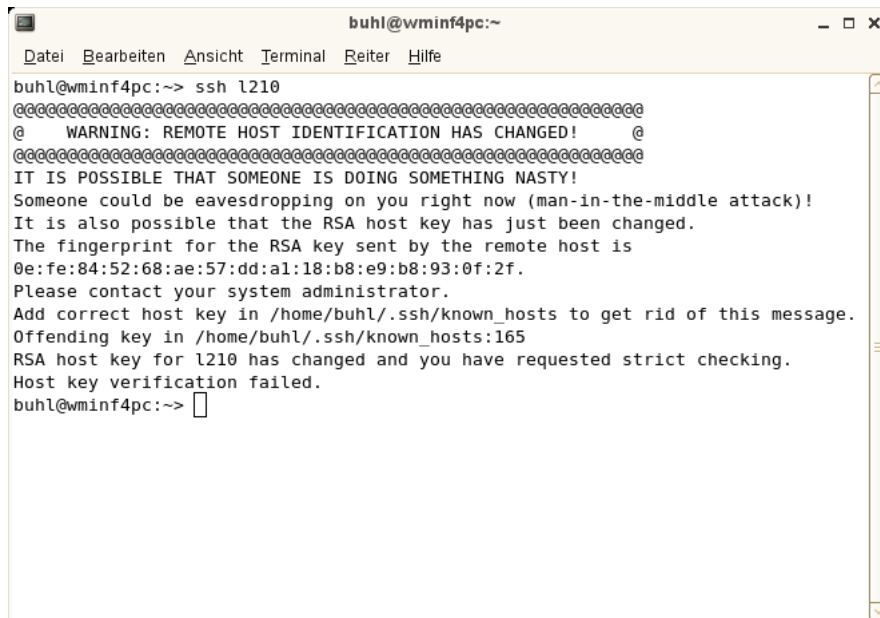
buhl@wminf4pc:~

Datei Bearbeiten Ansicht Terminal Reiter Hilfe

buhl@wminf4pc:~> ssh l210
@@@@@@@@@@@@@@@@@@@@@@@@@@@@@@@@@@@@@@@@@@@@@@@@@@@@@@@@@@@
@    WARNING: REMOTE HOST IDENTIFICATION HAS CHANGED!     @
@@@@@@@@@@@@@@@@@@@@@@@@@@@@@@@@@@@@@@@@@@@@@@@@@@@@@@@@@@@
IT IS POSSIBLE THAT SOMEONE IS DOING SOMETHING NASTY!
Someone could be eavesdropping on you right now (man-in-the-middle attack)!
It is also possible that the RSA host key has just been changed.
The fingerprint for the RSA key sent by the remote host is
0e:fe:84:52:68:ae:57:dd:a1:18:b8:e9:b8:93:0f:2f.
Please contact your system administrator.
Add correct host key in /home/buhl/.ssh/known_hosts to get rid of this message.
Offending key in /home/buhl/.ssh/known_hosts:165
RSA host key for l210 has changed and you have requested strict checking.
Host key verification failed.
buhl@wminf4pc:~>